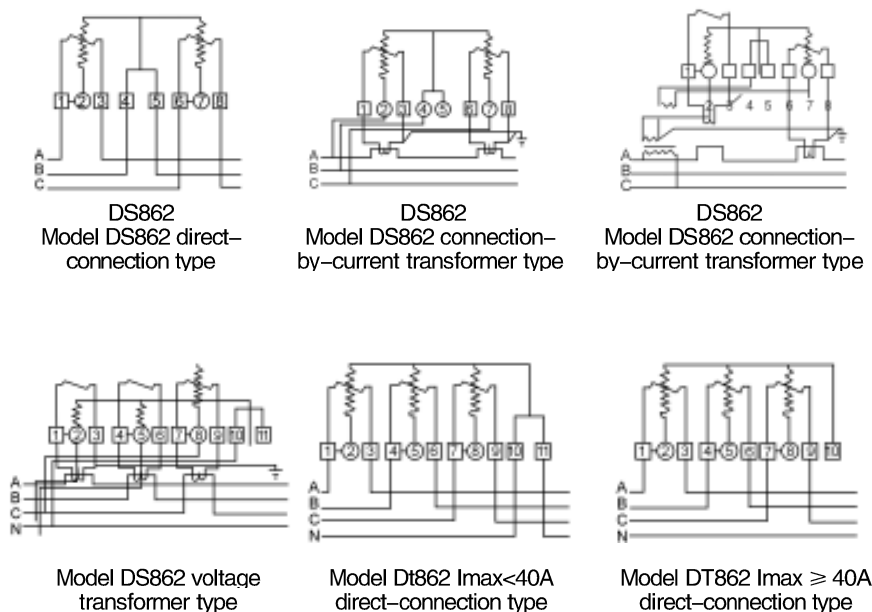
1 2 3 4 5 6 7 8

A
B
C

DS862
Model DS862 direct-connection type

1 2 3 4 5 6 7 8

A
B
C

DS862
Model DS862 connection-by-current transformer type

1 2 3 4 5 6 7 8

A
B
C

DS862
Model DS862 connection-by-current transformer type

1 2 3 4 5 6 7 8 9 10 11

A
B
C
N

Model DS862 voltage transformer type

1 2 3 4 5 6 7 8 9 10 11

A
B
C
N

Model Dt862 Imax<40A direct-connection type

1 2 3 4 5 6 7 8 9 10

A
B
C
N

Model DT862 Imax $\geqslant$ 40A direct-connection type